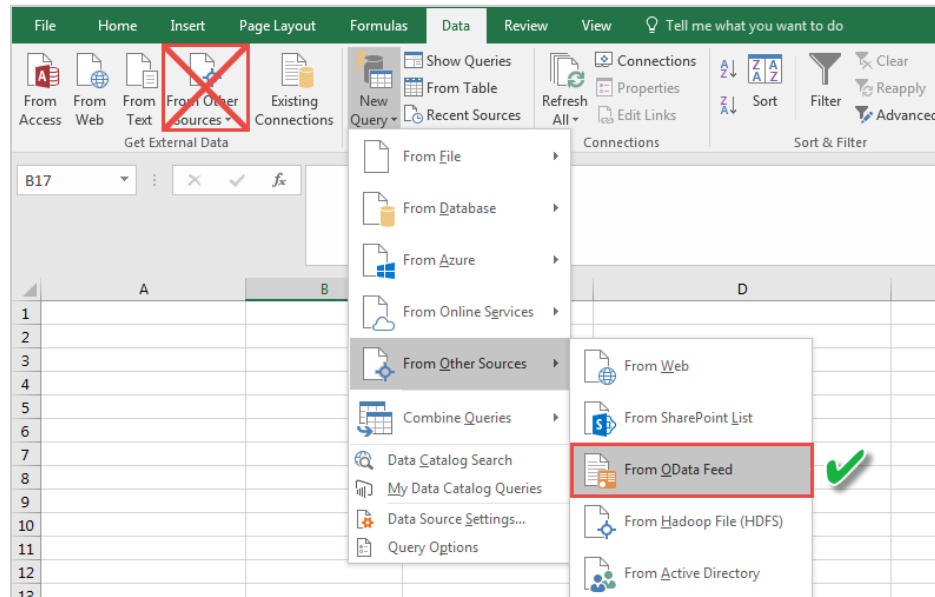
File Home Insert Page Layout Formulas Data Review View Tell me what you want to do

From Access From Web From Text From Other Sources Existing Connections
Get External Data

New Query Show Queries From Table Recent Sources

Refresh All Connections Properties Edit Links
Connections

Sort Filter Clear Reapply Advanced
Sort & Filter

B17 fx

A B D

1
2
3
4
5
6
7
8
9
10
11
12
13

From File
From Database
From Azure
From Online Services
From Other Sources
Combine Queries
Data Catalog Search
My Data Catalog Queries
Data Source Settings...
Query Options

From Web
From SharePoint List
From OData Feed
From Hadoop File (HDFS)
From Active Directory